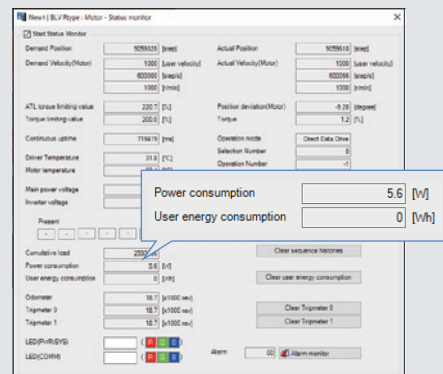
New1 | BLV Rtype : Motor - Status monitor

Start Status Monitor

Demand Position 9059528 [step]
Demand Velocity(Motor) 1000 [user velocity]
600000 [step/s]
1000 [r/min]

Actual Position 9059618 [step]
Actual Velocity(Motor) 1000 [user velocity]
600066 [step/s]
1000 [r/min]

ATL torque limiting value 220.7 [%]
Torque limiting value 200.0 [%]

Position deviation(Motor) -8.28 [degree]
Torque 1.2 [%]

Continuous uptime 719619 [ms]

Operation mode Direct Data Drive
Selection Number 0
Operation Number -1

Driver Temperature 31.6 [°C]
Motor temperature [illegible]

Main power voltage
Inverter voltage

Present

Cumulative load 2000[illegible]
Power consumption 5.6 [W]
User energy consumption 0 [Wh]

Clear sequence histories
Clear user energy consumption

Odometer 18.7 [x1000 rev]
Tripmeter 0 18.7 [x1000 rev]
Tripmeter 1 18.7 [x1000 rev]

Clear Tripmeter 0
Clear Tripmeter 1

LED(PWR/SYS) R G B
LED(COMM) R G B

Alarm 00 Alarm monitor

Power consumption 5.6 [W]
User energy consumption 0 [Wh]